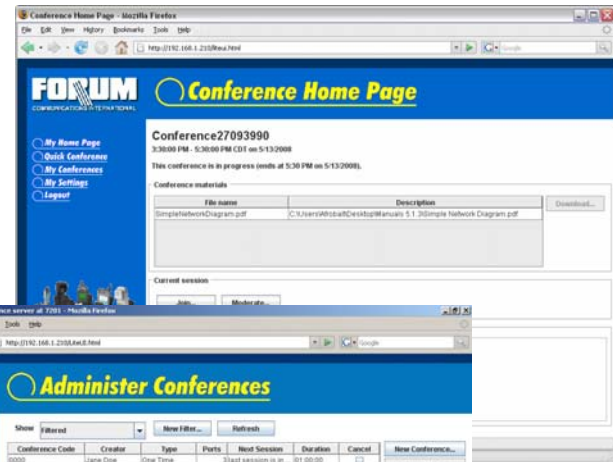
Conference Home Page - Mozilla Firefox

File Edit View History Bookmarks Tools Help

http://192.168.1.210/lleva.html

Google

FORUM
COMMUNICATIONS INTERNATIONAL

Conference Home Page

My Home Page
Quick Conference
My Conferences
My Settings
Logout

Conference27093990

3:30:00 PM - 5:30:00 PM CDT on 5/13/2008

This conference is in progress (ends at 5:30 PM on 5/13/2008).

Conference materials

| File name | Description |
|---|---|
| SimpleNetworkDiagram.pdf | C:\Users\Afrobat\Desktop\Manuals 5.1.3\Simple Network Diagram.pdf |

Download...

Current session

Join... Moderate...

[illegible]ce server at 7205 - Mozilla Firefox

Tools Help

http://192.168.1.210/lleiL6.html

Google

Administer Conferences

Show Filtered

New Filter... Refresh

| Conference Code | Creator | Type | Ports | Next Session | Duration | Cancel |
|---|---|---|---|---|---|---|
| 0000 | Jane Doe | One Time | | Start session is in | 01:00:00 | |

New Conference...